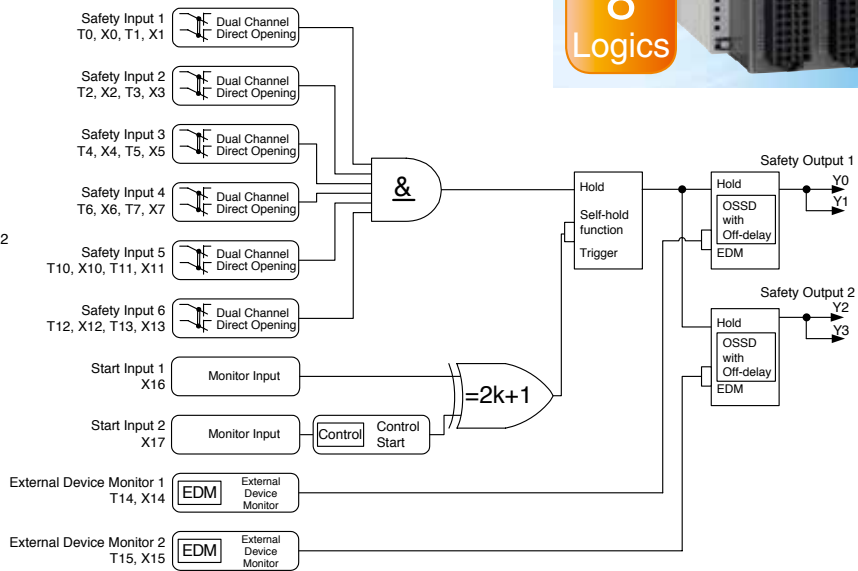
8
Logics

Safety Input 1
T0, X0, T1, X1
Dual Channel
Direct Opening

Safety Input 2
T2, X2, T3, X3
Dual Channel
Direct Opening

Safety Input 3
T4, X4, T5, X5
Dual Channel
Direct Opening

Safety Input 4
T6, X6, T7, X7
Dual Channel
Direct Opening

2

Safety Input 5
T10, X10, T11, X11
Dual Channel
Direct Opening

Safety Input 6
T12, X12, T13, X13
Dual Channel
Direct Opening

&

Hold
Self-hold function
Trigger

Safety Output 1
Hold
OSSD with Off-delay
EDM
Y0
Y1

Safety Output 2
Hold
OSSD with Off-delay
EDM
Y2
Y3

Start Input 1
X16
Monitor Input

Start Input 2
X17
Monitor Input
Control
Control Start

=2k+1

External Device Monitor 1
T14, X14
EDM
External Device Monitor

External Device Monitor 2
T15, X15
EDM
External Device Monitor